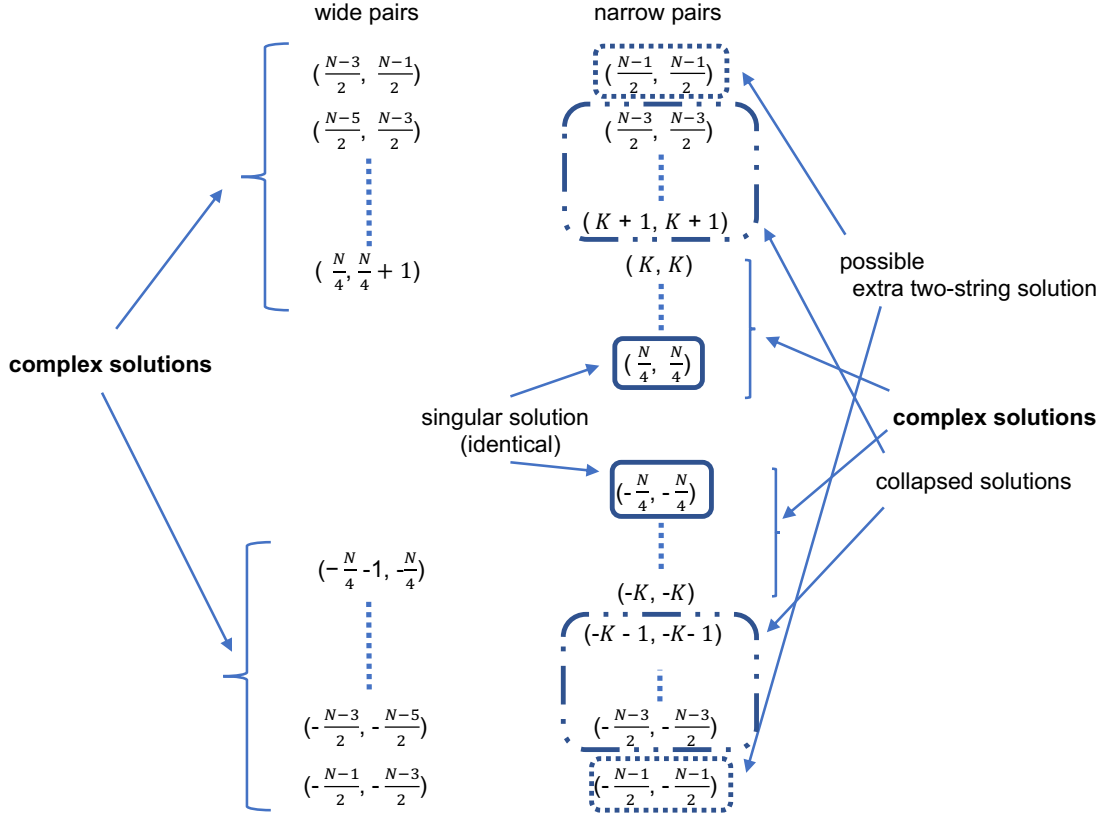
wide pairs

narrow pairs

$(\frac{N-3}{2}, \frac{N-1}{2})$

$(\frac{N-5}{2}, \frac{N-3}{2})$

$(\frac{N}{4}, \frac{N}{4}+1)$

$(\frac{N-1}{2}, \frac{N-1}{2})$

$(\frac{N-3}{2}, \frac{N-3}{2})$

$(K+1, K+1)$

$(K, K)$

$(\frac{N}{4}, \frac{N}{4})$

possible extra two-string solution

complex solutions

singular solution (identical)

complex solutions

collapsed solutions

$(-\frac{N}{4}, -\frac{N}{4})$

$(-\frac{N}{4}-1, -\frac{N}{4})$

$(-K, -K)$

$(-K-1, -K-1)$

$(-\frac{N-3}{2}, -\frac{N-5}{2})$

$(-\frac{N-1}{2}, -\frac{N-3}{2})$

$(-\frac{N-3}{2}, -\frac{N-3}{2})$

$(-\frac{N-1}{2}, -\frac{N-1}{2})$